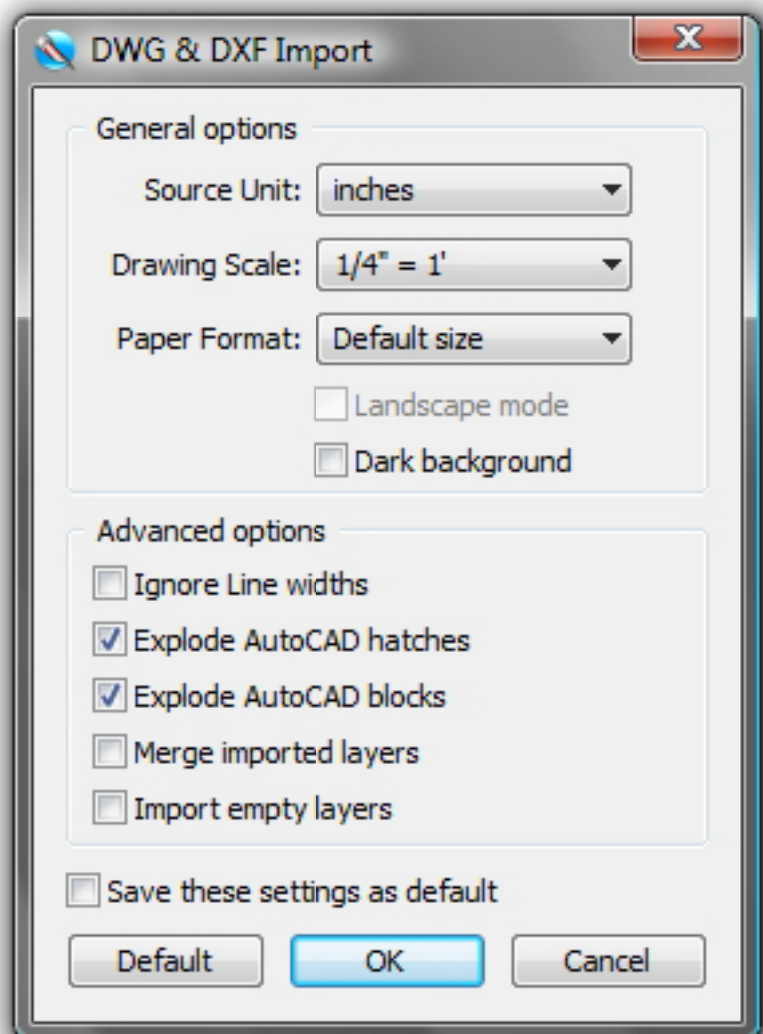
DWG & DXF Import

General options

Source Unit: inches

Drawing Scale: 1/4" = 1'

Paper Format: Default size

Landscape mode

Dark background

Advanced options

Ignore Line widths

Explode AutoCAD hatches

Explode AutoCAD blocks

Merge imported layers

Import empty layers

Save these settings as default

Default OK Cancel